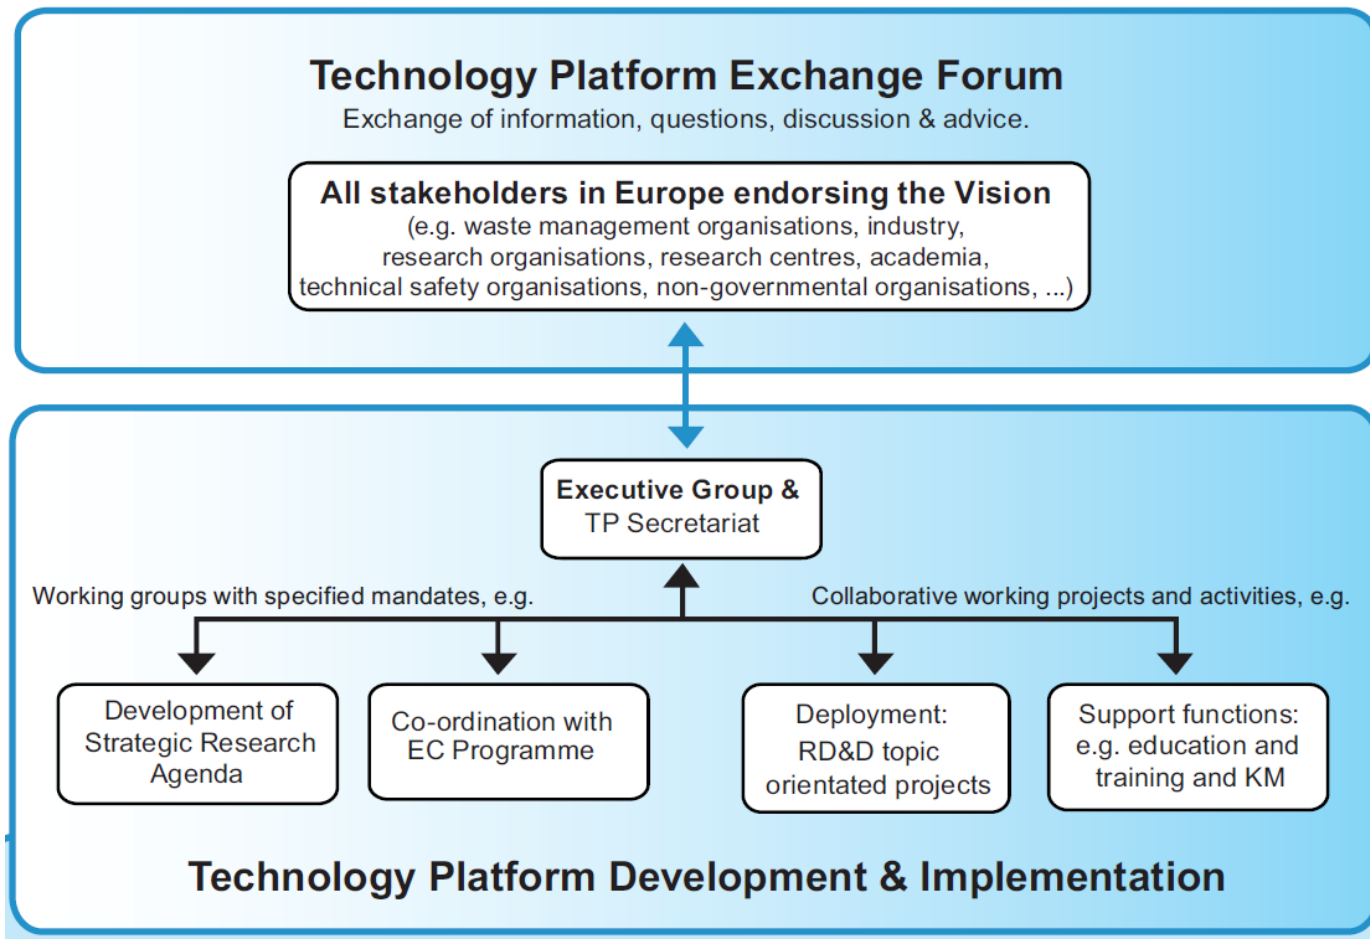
Technology Platform Exchange Forum
Exchange of information, questions, discussion & advice.

All stakeholders in Europe endorsing the Vision
(e.g. waste management organisations, industry, research organisations, research centres, academia, technical safety organisations, non-governmental organisations, ...)

Executive Group & TP Secretariat

Working groups with specified mandates, e.g.

Collaborative working projects and activities, e.g.

Development of Strategic Research Agenda

Co-ordination with EC Programme

Deployment: RD&D topic orientated projects

Support functions: e.g. education and training and KM

Technology Platform Development & Implementation